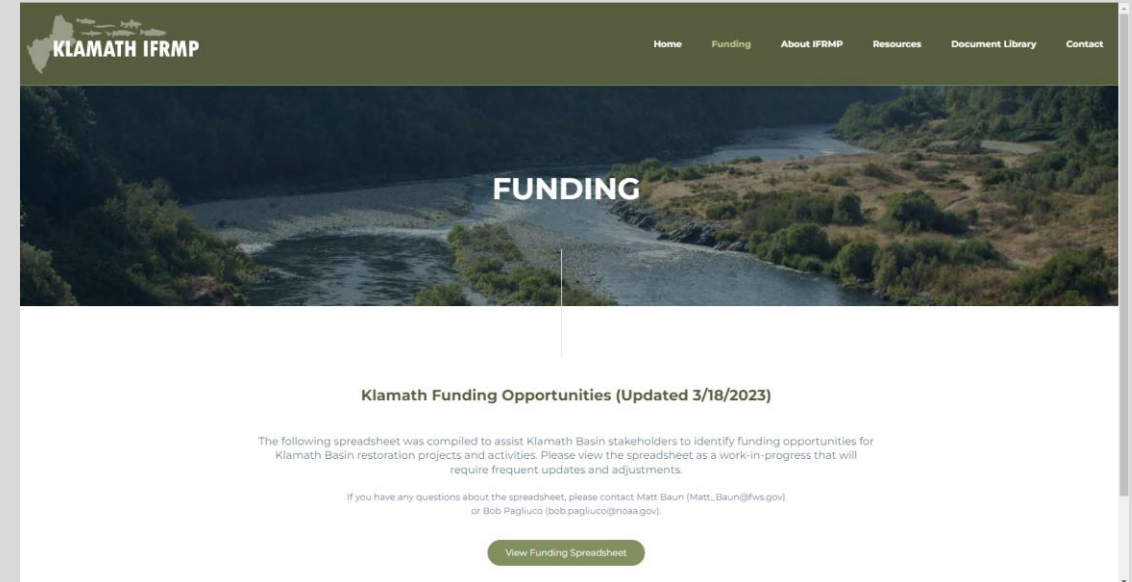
KLAMATH IFRMP

Home Funding About IFRMP Resources Document Library Contact

FUNDING

Klamath Funding Opportunities (Updated 3/18/2023)

The following spreadsheet was compiled to assist Klamath Basin stakeholders to identify funding opportunities for Klamath Basin restoration projects and activities. Please view the spreadsheet as a work-in-progress that will require frequent updates and adjustments.

If you have any questions about the spreadsheet, please contact Matt Baun (Matt_Baun@fws.gov) or Bob Pagliuco (bob.pagliuco@noaa.gov).

View Funding Spreadsheet